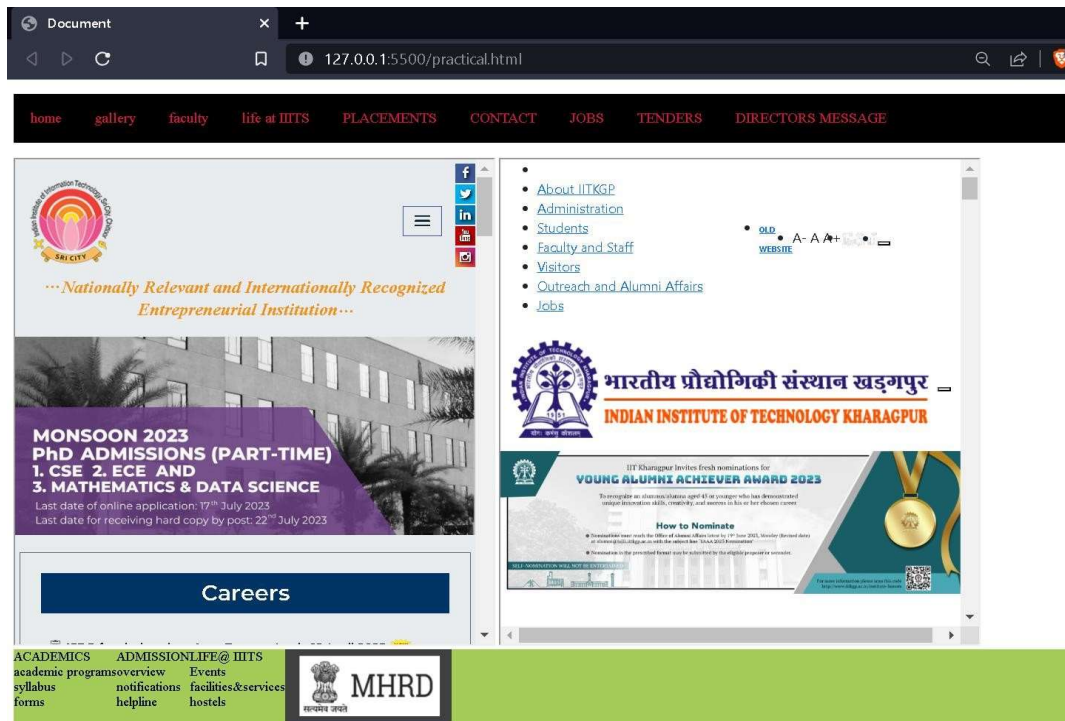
Document
127.0.0.1:5500/practical.html

home gallery faculty life at IIITS PLACEMENTS CONTACT JOBS TENDERS DIRECTORS MESSAGE

Indian Institute of Information Technology Sri City, Chittoor
SRI CITY

···Nationally Relevant and Internationally Recognized Entrepreneurial Institution···

MONSOON 2023
PhD ADMISSIONS (PART-TIME)
1. CSE 2. ECE AND
3. MATHEMATICS & DATA SCIENCE
Last date of online application: 17th July 2023
Last date for receiving hard copy by post: 22nd July 2023

Careers

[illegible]

- About IITKGP
- Administration
- Students
- Faculty and Staff
- Visitors
- Outreach and Alumni Affairs
- Jobs

OLD WEBSITE
A- A A+

भारतीय प्रौद्योगिकी संस्थान खड़गपुर
INDIAN INSTITUTE OF TECHNOLOGY KHARAGPUR
योगः कर्मसु कौशलम्
1951

IIT Kharagpur Invites fresh nominations for
YOUNG ALUMNI ACHIEVER AWARD 2023
To recognize an alumnus/alumna aged 45 or younger who has demonstrated unique innovation skills, creativity, and success in his or her chosen career
How to Nominate
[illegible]
SELF-NOMINATION WILL NOT BE ENTERTAINED
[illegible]

ACADEMICS academic programs syllabus forms
ADMISSION overview notifications helpline
LIFE@ IIITS Events facilities&services hostels

MHRD
सत्यमेव जयते